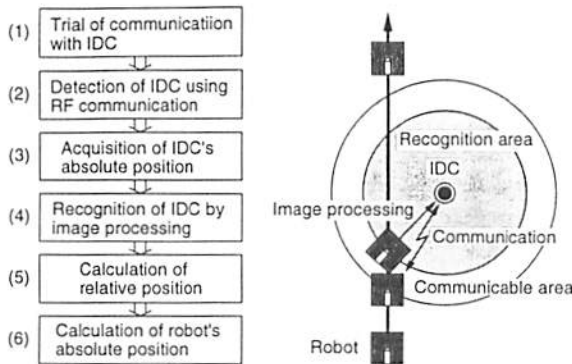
(1) Trial of communicatiion with IDC

(2) Detection of IDC using RF communication

(3) Acquisition of IDC's absolute position

(4) Recognition of IDC by image processing

(5) Calculation of relative position

(6) Calculation of robot's absolute position

Recognition area

IDC

Image processing

Communication

Communicable area

Robot